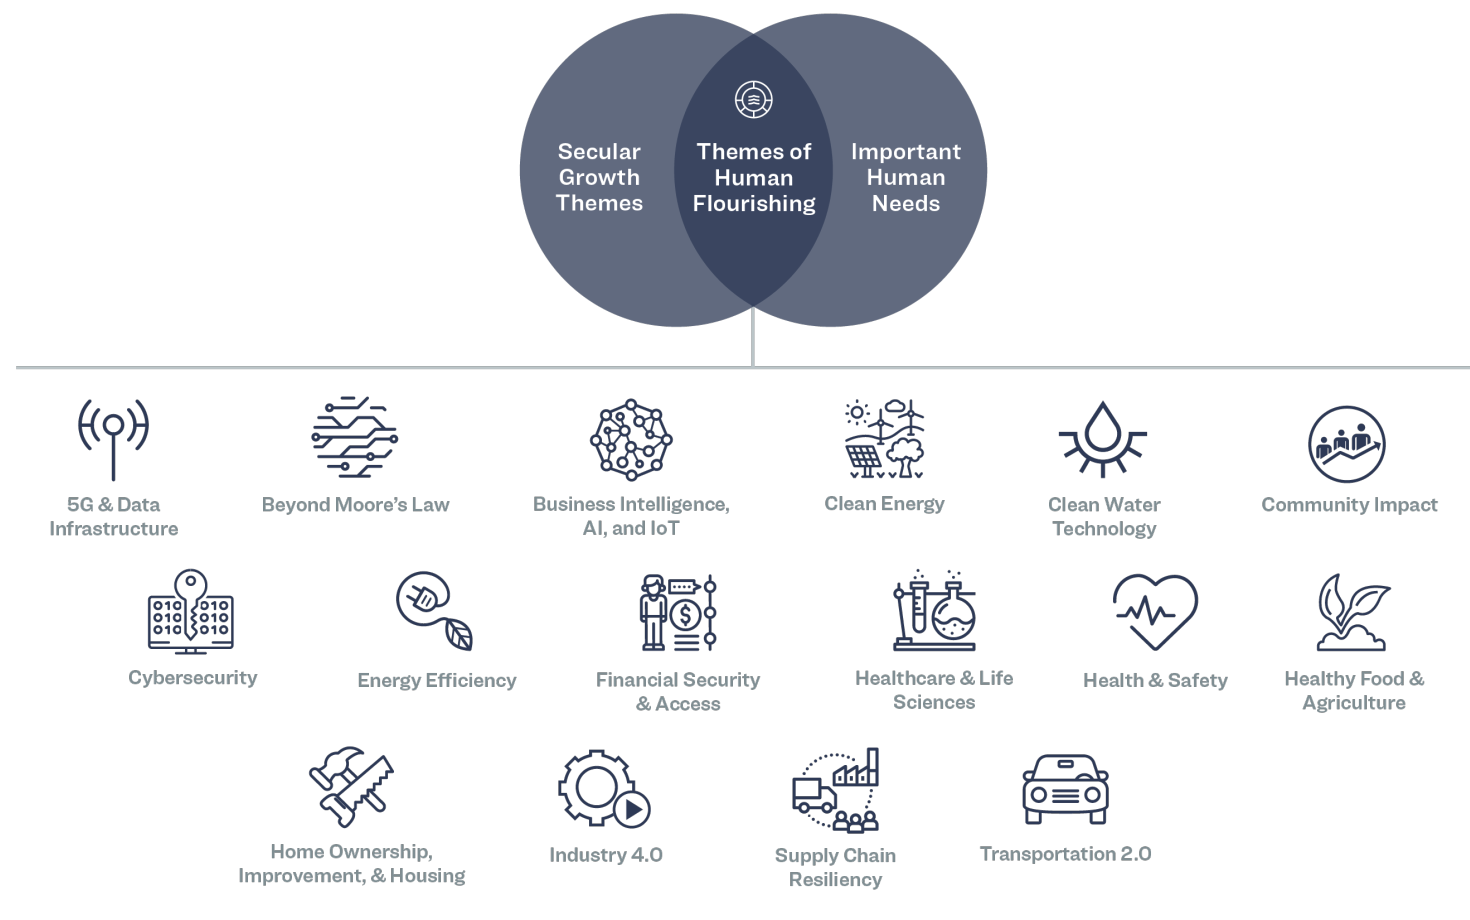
Secular Growth Themes

Themes of Human Flourishing

Important Human Needs

5G & Data Infrastructure

Beyond Moore's Law

Business Intelligence, AI, and IoT

Clean Energy

Clean Water Technology

Community Impact

010 010
010 010
010 010

Cybersecurity

Energy Efficiency

Financial Security & Access

Healthcare & Life Sciences

Health & Safety

Healthy Food & Agriculture

Home Ownership, Improvement, & Housing

Industry 4.0

Supply Chain Resiliency

Transportation 2.0